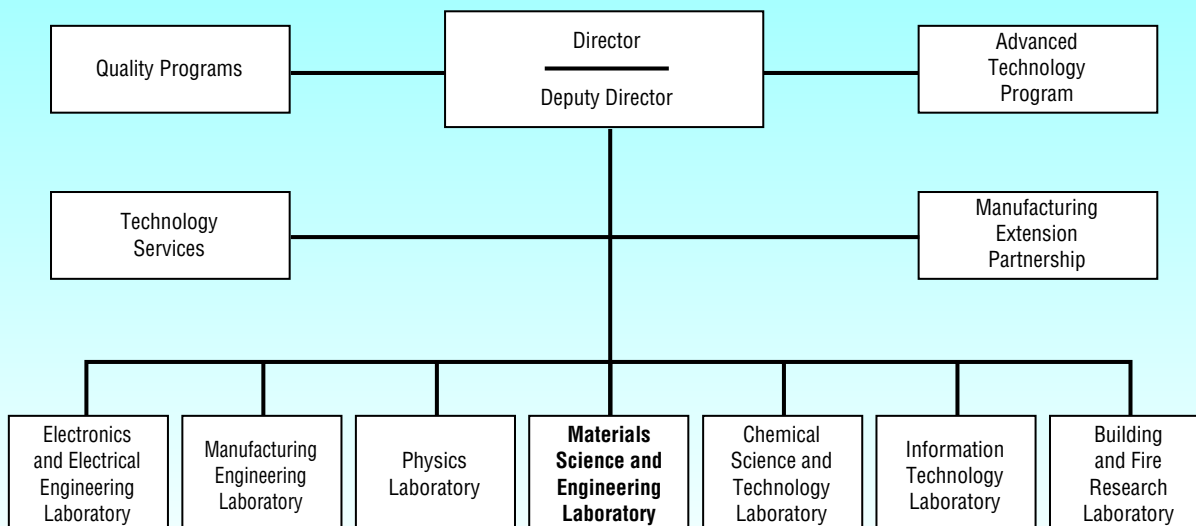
Quality Programs

Director

Deputy Director

Advanced Technology Program

Technology Services

Manufacturing Extension Partnership

Electronics and Electrical Engineering Laboratory

Manufacturing Engineering Laboratory

Physics Laboratory

**Materials Science and Engineering Laboratory**

Chemical Science and Technology Laboratory

Information Technology Laboratory

Building and Fire Research Laboratory